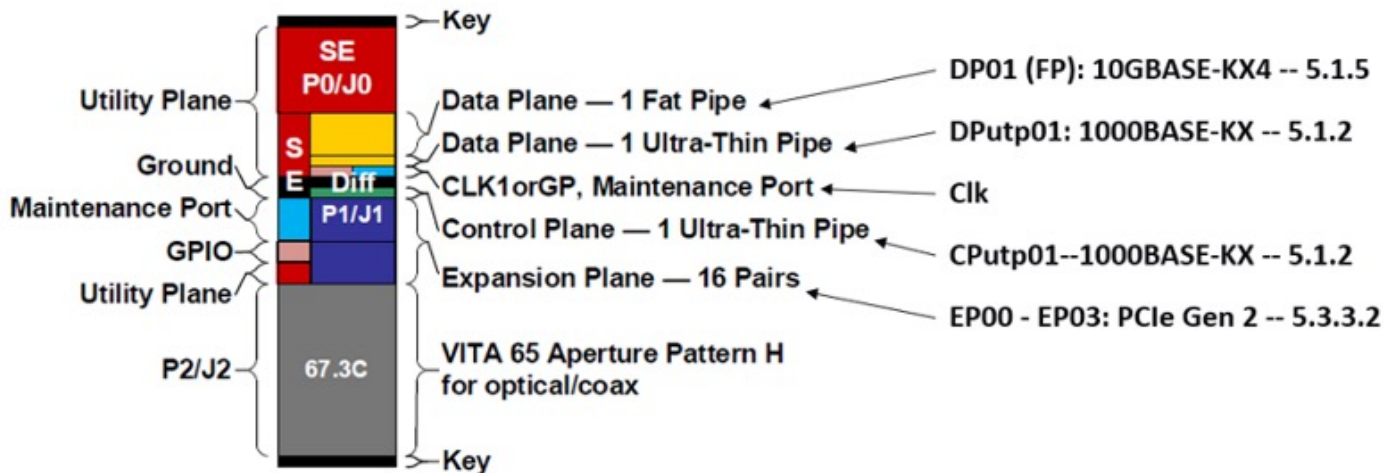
Key

SE
P0/J0

Utility Plane

Data Plane — 1 Fat Pipe

DP01 (FP): 10GBASE-KX4 -- 5.1.5

S
E

Data Plane — 1 Ultra-Thin Pipe

DPutp01: 1000BASE-KX -- 5.1.2

Ground

Diff

CLK1orGP, Maintenance Port

Clk

Maintenance Port

P1/J1

Control Plane — 1 Ultra-Thin Pipe

GPIO

CPutp01--1000BASE-KX -- 5.1.2

Utility Plane

Expansion Plane — 16 Pairs

EP00 - EP03: PCIe Gen 2 -- 5.3.3.2

P2/J2

67.3C

VITA 65 Aperture Pattern H for optical/coax

Key